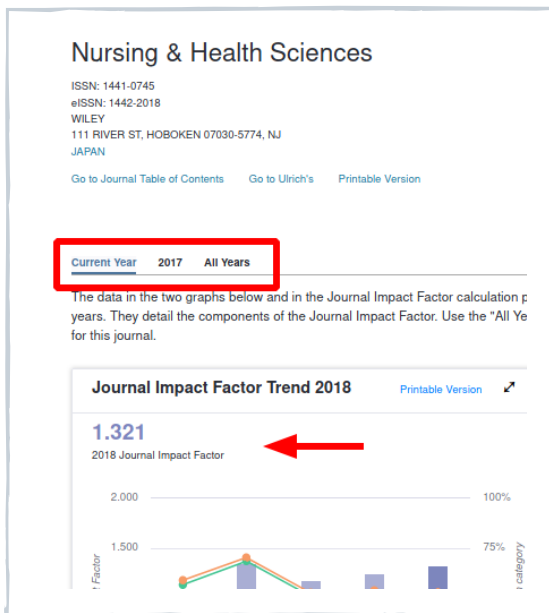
Nursing & Health Sciences

ISSN: 1441-0745
eISSN: 1442-2018
WILEY
111 RIVER ST, HOBOKEN 07030-5774, NJ
JAPAN

Go to Journal Table of Contents Go to Ulrich's Printable Version

Current Year 2017 All Years

The data in the two graphs below and in the Journal Impact Factor calculation p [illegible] years. They detail the components of the Journal Impact Factor. Use the "All Ye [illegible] for this journal.

Journal Impact Factor Trend 2018

Printable Version

1.321
2018 Journal Impact Factor

2.000
1.500
100%
75%
Factor
category